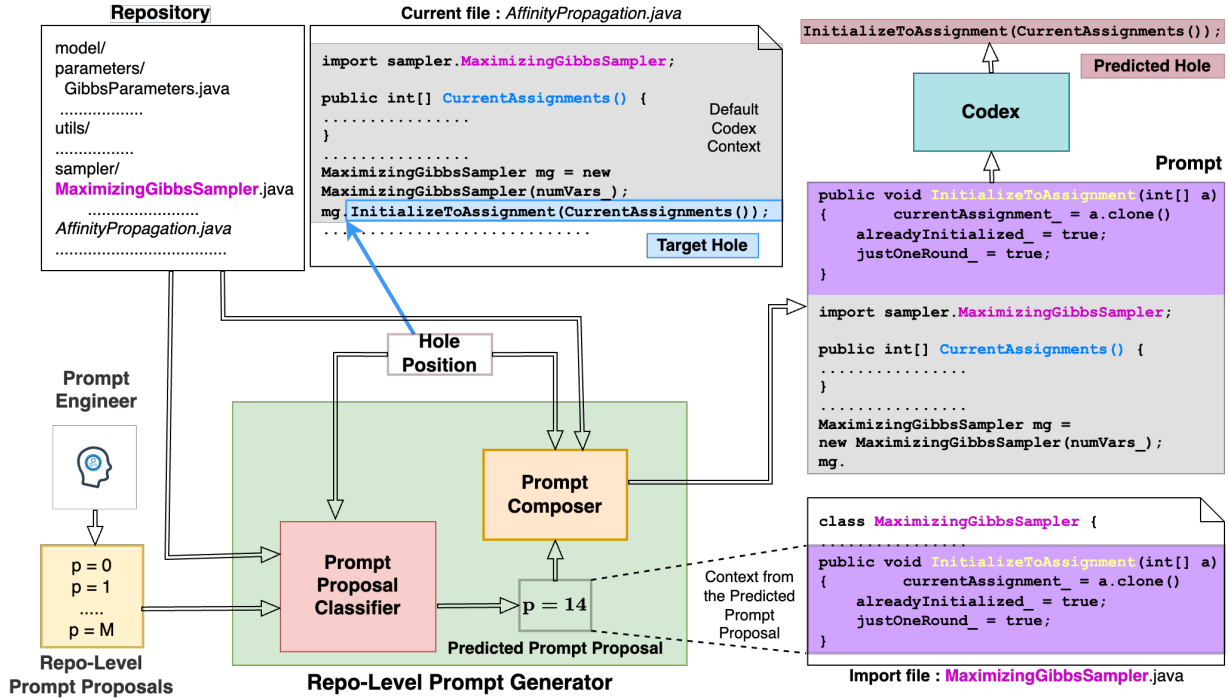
Repository

model/
parameters/
GibbsParameters.java
..................
utils/
.................
sampler/
MaximizingGibbsSampler.java
........................
AffinityPropagation.java
.....................................

Current file : AffinityPropagation.java

import sampler.MaximizingGibbsSampler;

public int[] CurrentAssignments() {
................
}
................
MaximizingGibbsSampler mg = new
MaximizingGibbsSampler(numVars_);
mg.InitializeToAssignment(CurrentAssignments());
...............................

Default Codex Context

Target Hole

InitializeToAssignment(CurrentAssignments());

Predicted Hole

Codex

Prompt

public void InitializeToAssignment(int[] a)
{ currentAssignment_ = a.clone()
alreadyInitialized_ = true;
justOneRound_ = true;
}

import sampler.MaximizingGibbsSampler;

public int[] CurrentAssignments() {
................
}
................
MaximizingGibbsSampler mg =
new MaximizingGibbsSampler(numVars_);
mg.

Hole Position

Prompt Engineer

Prompt Composer

Prompt Proposal Classifier

p = 0
p = 1
.....
p = M

Repo-Level Prompt Proposals

$p = 14$

Predicted Prompt Proposal

Repo-Level Prompt Generator

Context from the Predicted Prompt Proposal

class MaximizingGibbsSampler {
................
public void InitializeToAssignment(int[] a)
{ currentAssignment_ = a.clone()
alreadyInitialized_ = true;
justOneRound_ = true;
}

Import file : MaximizingGibbsSampler.java